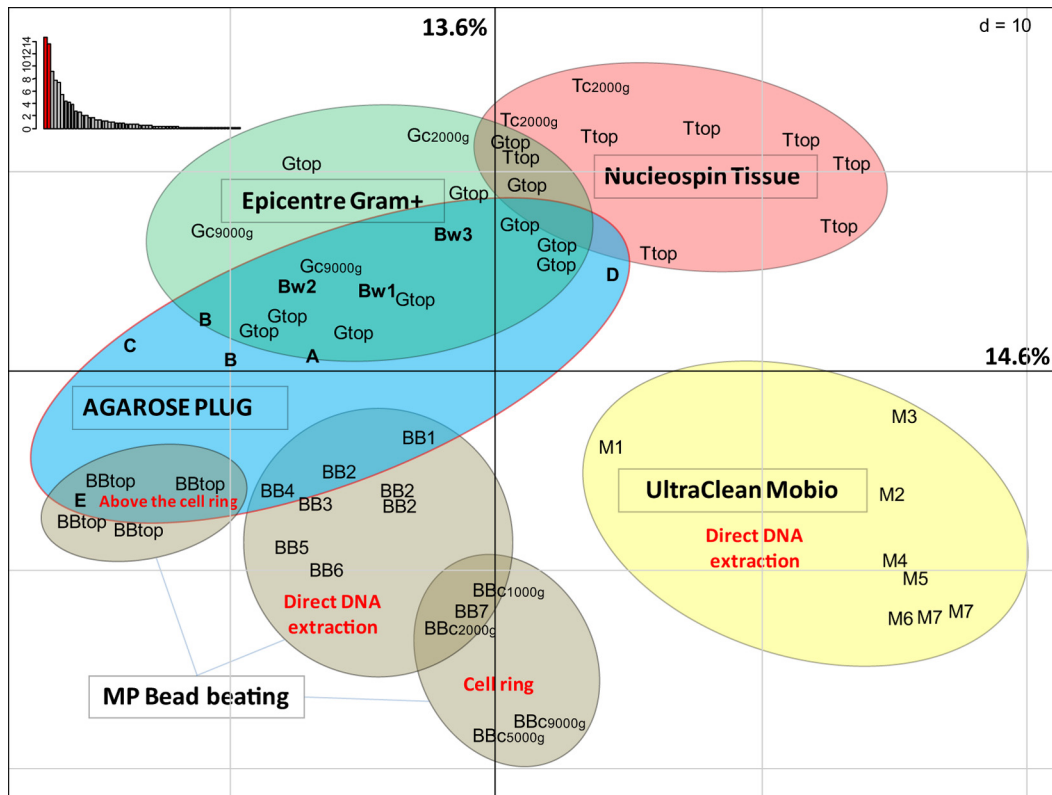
0 2 4 6 8 10 12 14

13.6%

d = 10

Tc2000g
Tc2000g
Gc2000g
Gtop
Ttop
Ttop
Ttop
Ttop
Gtop
Ttop
Nucleospin Tissue
Gtop
Epicentre Gram+
Gtop
Gc9000g
Bw3
Gtop
Ttop
Gtop
Gtop
Ttop
D
Gc9000g
Bw2
Bw1
Gtop
Gtop
B
Gtop
Gtop
C
A
B

14.6%

AGAROSE PLUG

M3
BB1
M1
BB2
BBtop
BBtop
UltraClean Mobio
BB2
M2
BB4
E
Above the cell ring
BB3
BB2
BBtop
BBtop
Direct DNA extraction
BB5
M4
M5
BB6
BBc1000g
Direct DNA extraction
BB7
M6
M7
M7
BBc2000g
Cell ring
MP Bead beating
BBc9000g
BBc5000g